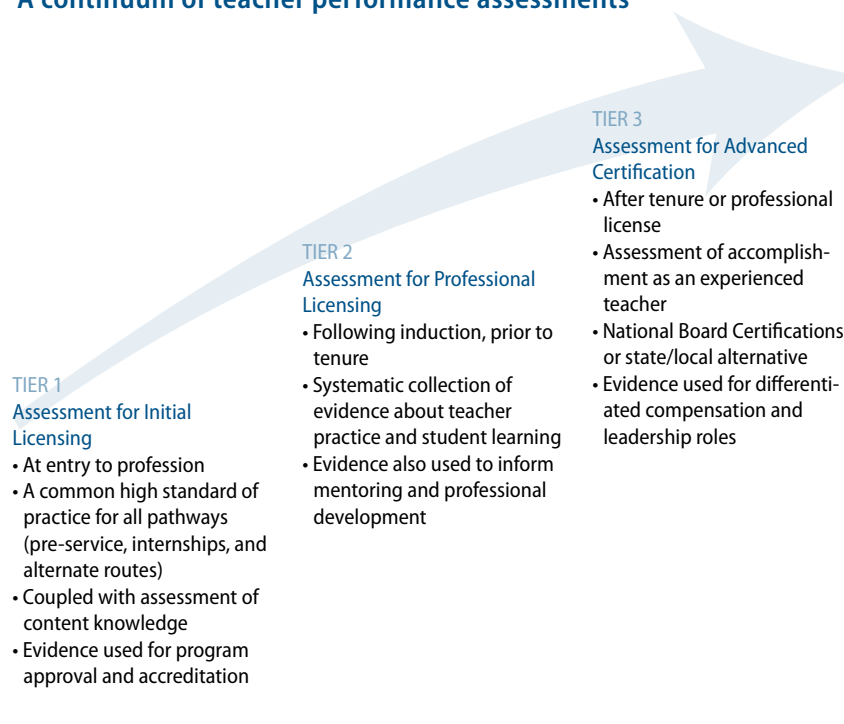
A continuum of teacher performance assessments

TIER 1
Assessment for Initial Licensing
• At entry to profession
• A common high standard of practice for all pathways (pre-service, internships, and alternate routes)
• Coupled with assessment of content knowledge
• Evidence used for program approval and accreditation

TIER 2
Assessment for Professional Licensing
• Following induction, prior to tenure
• Systematic collection of evidence about teacher practice and student learning
• Evidence also used to inform mentoring and professional development

TIER 3
Assessment for Advanced Certification
• After tenure or professional license
• Assessment of accomplishment as an experienced teacher
• National Board Certifications or state/local alternative
• Evidence used for differentiated compensation and leadership roles